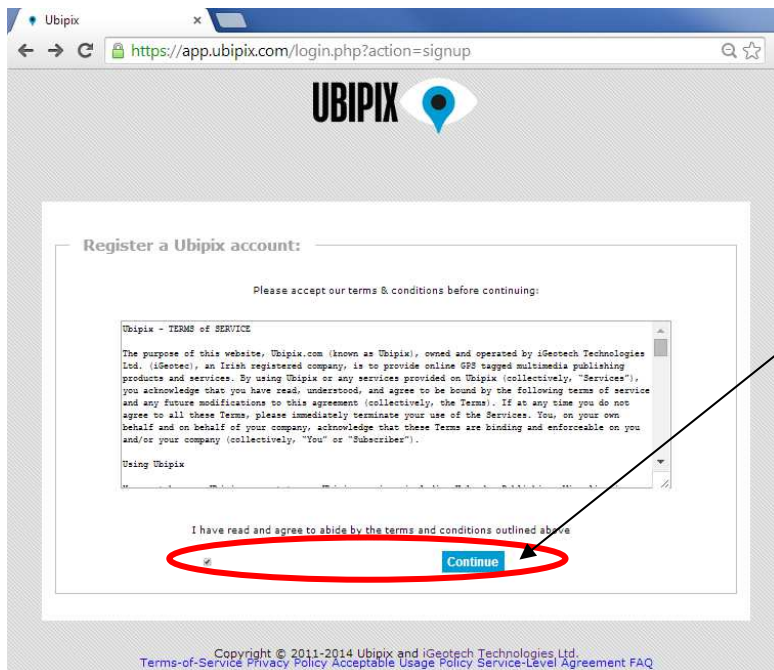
Ubipix ×

https://app.ubipix.com/login.php?action=signup

UBIPIX

Register a Ubipix account:

Please accept our terms & conditions before continuing:

Ubipix - TERMS of SERVICE

The purpose of this website, Ubipix.com (known as Ubipix), owned and operated by iGeotech Technologies Ltd. (iGeotec), an Irish registered company, is to provide online GPS tagged multimedia publishing products and services. By using Ubipix or any services provided on Ubipix (collectively, "Services"), you acknowledge that you have read, understood, and agree to be bound by the following terms of service and any future modifications to this agreement (collectively, the Terms). If at any time you do not agree to all these Terms, please immediately terminate your use of the Services. You, on your own behalf and on behalf of your company, acknowledge that these Terms are binding and enforceable on you and/or your company (collectively, "You" or "Subscriber").

Using Ubipix

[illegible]

I have read and agree to abide by the terms and conditions outlined above

Continue

Copyright © 2011-2014 Ubipix and iGeotech Technologies Ltd.
Terms-of-Service Privacy Policy Acceptable Usage Policy Service-Level Agreement FAQ